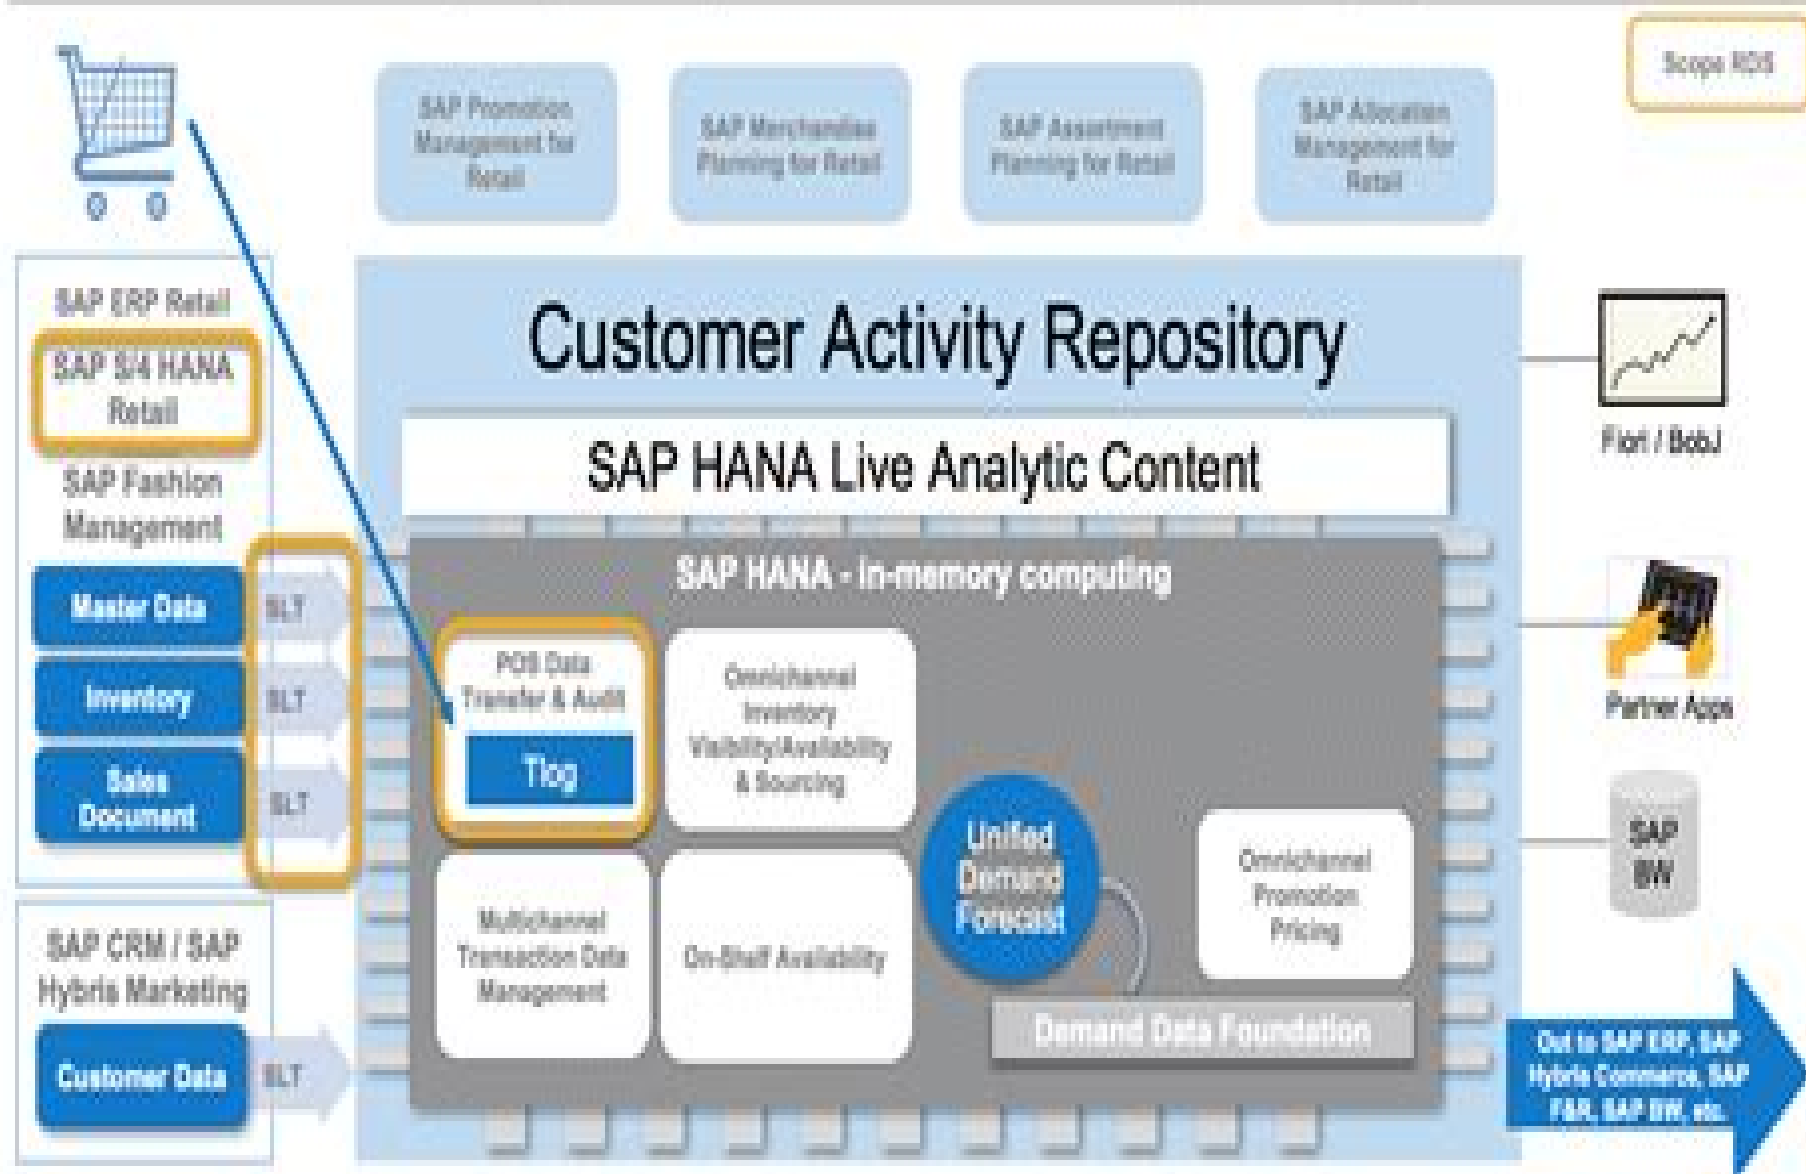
Scope RDS

SAP Promotion Management for Retail

SAP Merchandise Planning for Retail

SAP Assortment Planning for Retail

SAP Allocation Management for Retail

SAP ERP Retail

SAP S/4 HANA Retail

SAP Fashion Management

Master Data

Inventory

Sales Document

SLT

SLT

SLT

SAP CRM / SAP Hybris Marketing

Customer Data

SLT

Customer Activity Repository

SAP HANA Live Analytic Content

SAP HANA - in-memory computing

POS Data Transfer & Audit

Tlog

Omnichannel Inventory Visibility/Availability & Sourcing

Unified Demand Forecast

Omnichannel Promotion Pricing

Multichannel Transaction Data Management

On-Shelf Availability

Demand Data Foundation

Fiori / BobJ

Partner Apps

SAP BW

Out to SAP ERP, SAP Hybris Commerce, SAP F&R, SAP BW, etc.